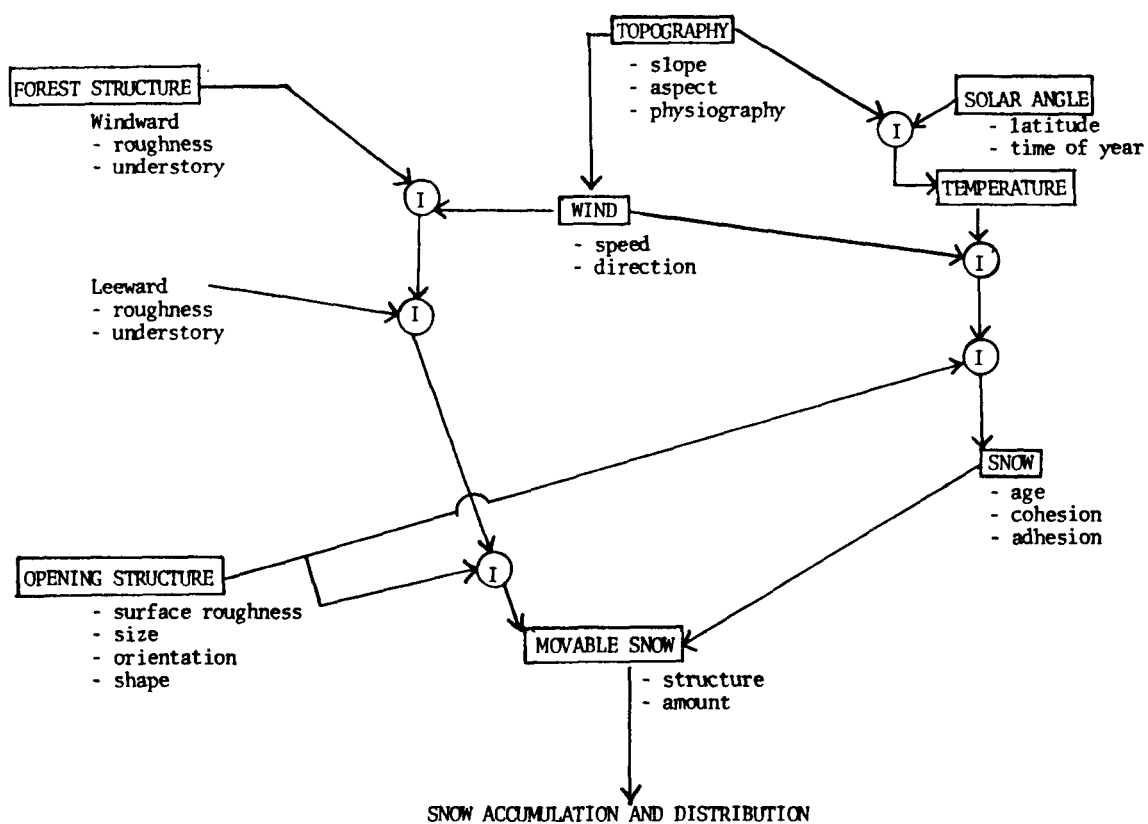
TOPOGRAPHY
- slope
- aspect
- physiography

FOREST STRUCTURE
Windward
- roughness
- understory

SOLAR ANGLE
- latitude
- time of year

I

I

WIND
- speed
- direction

TEMPERATURE

I

Leeward
- roughness
- understory

I

I

SNOW
- age
- cohesion
- adhesion

OPENING STRUCTURE
- surface roughness
- size
- orientation
- shape

I

MOVABLE SNOW
- structure
- amount

SNOW ACCUMULATION AND DISTRIBUTION